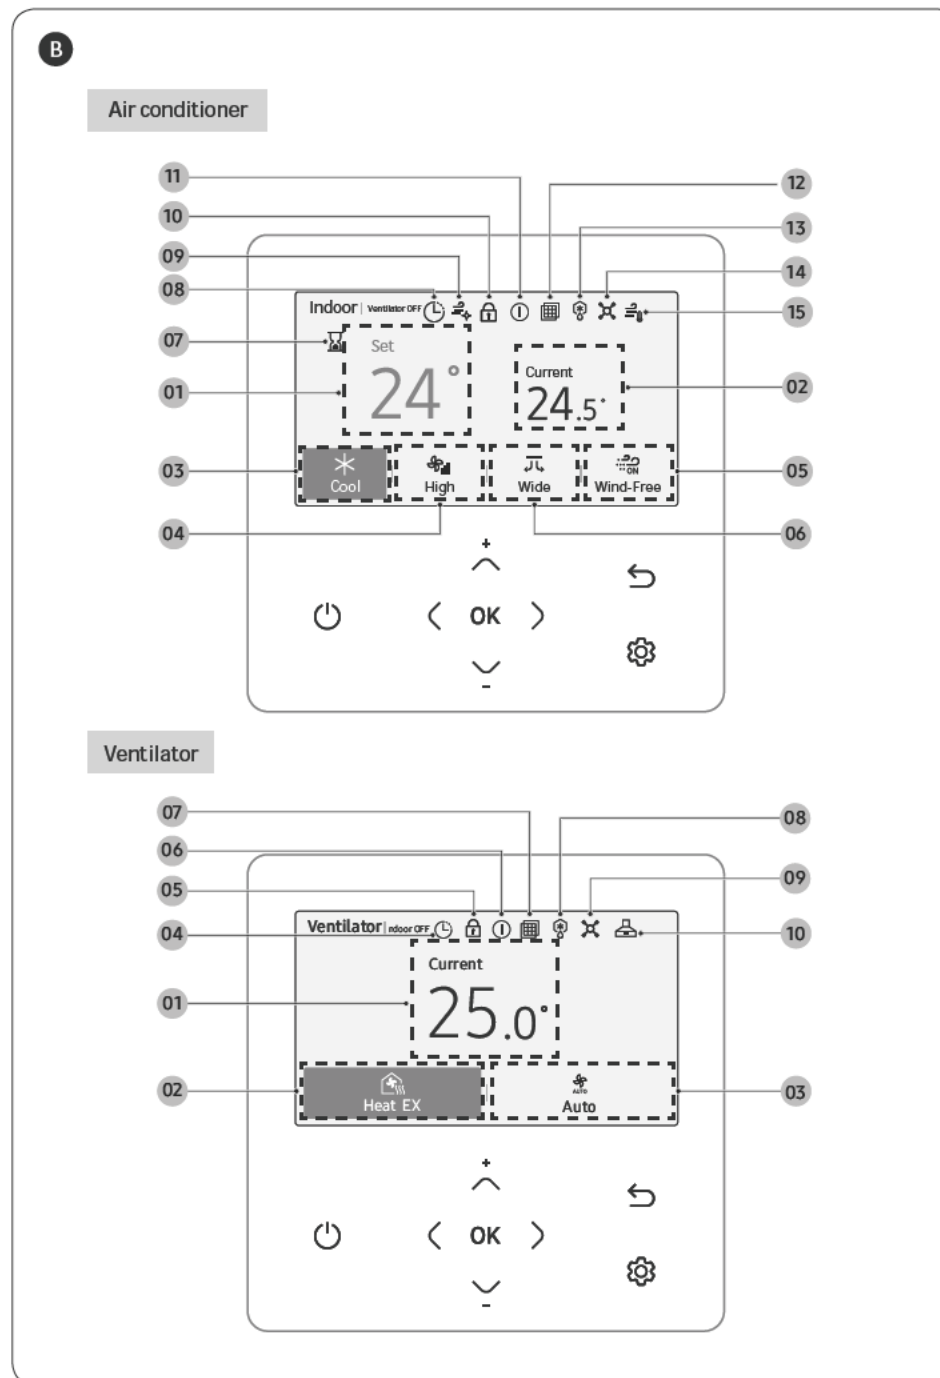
B

Air conditioner

11
10
09
08
07
01
03
04

12
13
14
15
02
05
06

Indoor | Ventilator OFF

Set
24°

Current
24.5°

Cool
High
Wide
Wind-Free

+
OK
-

Ventilator

07
06
05
04
01
02

08
09
10
03

Ventilator | Indoor OFF

Current
25.0°

Heat EX
AUTO
Auto

+
OK
-